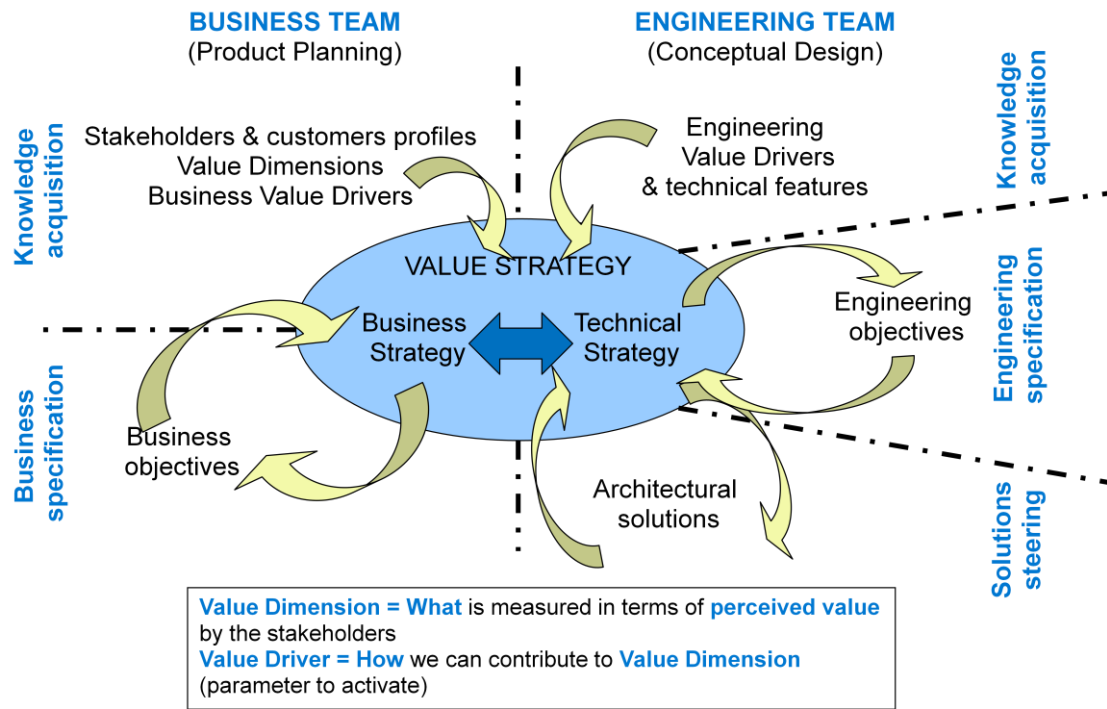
BUSINESS TEAM
(Product Planning)

ENGINEERING TEAM
(Conceptual Design)

Knowledge acquisition

Stakeholders & customers profiles
Value Dimensions
Business Value Drivers

Engineering
Value Drivers
& technical features

Knowledge acquisition

VALUE STRATEGY

Business Strategy

Technical Strategy

Engineering objectives

Engineering specification

Business specification

Business objectives

Architectural solutions

Solutions steering

Value Dimension = What is measured in terms of perceived value by the stakeholders
Value Driver = How we can contribute to Value Dimension (parameter to activate)